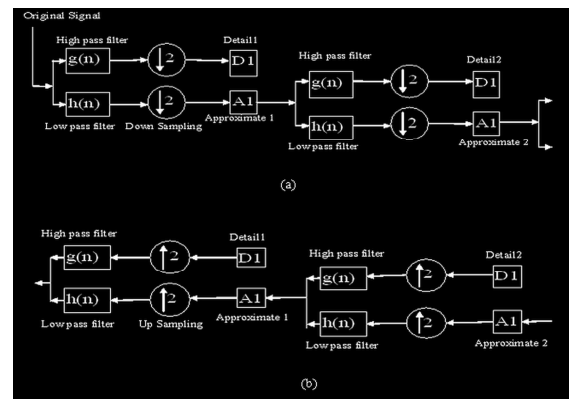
Original Signal

High pass filter
g(n)
2
Detail1
D1
h(n)
2
A1
Low pass filter
Down Sampling
Approximate 1
High pass filter
g(n)
2
Detail2
D1
h(n)
2
A1
Low pass filter
Approximate 2

(a)

High pass filter
g(n)
2
Detail1
D1
h(n)
2
A1
Low pass filter
Up Sampling
Approximate 1
High pass filter
g(n)
2
Detail2
D1
h(n)
2
A1
Low pass filter
Approximate 2

(b)